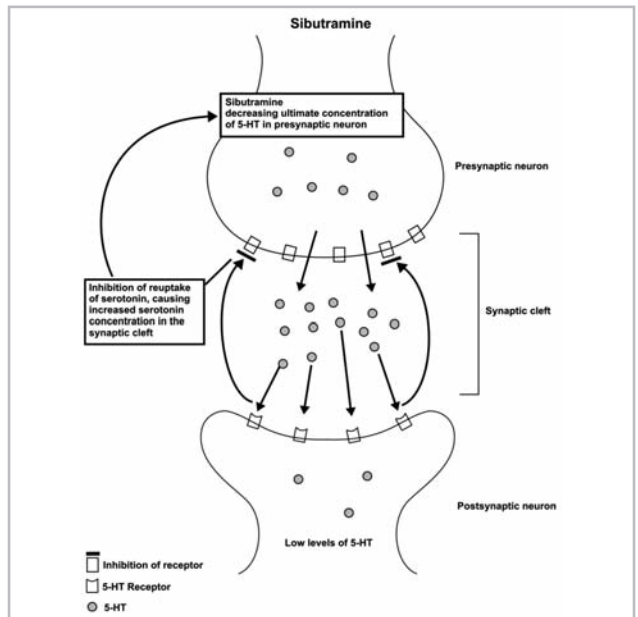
Sibutramine

Sibutramine decreasing ultimate concentration of 5-HT in presynaptic neuron

Presynaptic neuron

Inhibition of reuptake of serotonin, causing increased serotonin concentration in the synaptic cleft

Synaptic cleft

Postsynaptic neuron

Low levels of 5-HT

Inhibition of receptor

5-HT Receptor

5-HT